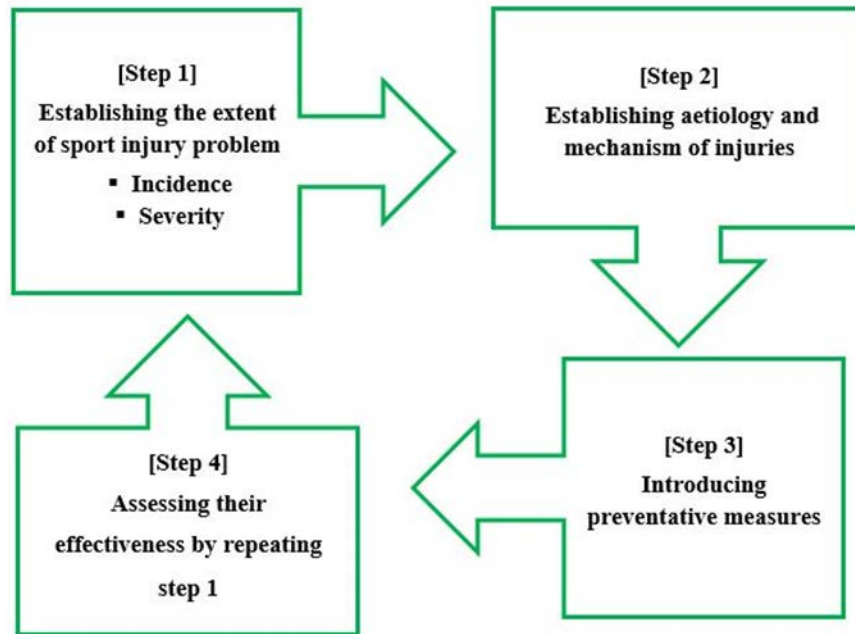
[Step 1]
Establishing the extent of sport injury problem
▪ Incidence
▪ Severity

[Step 2]
Establishing aetiology and mechanism of injuries

[Step 3]
Introducing preventative measures

[Step 4]
Assessing their effectiveness by repeating step 1